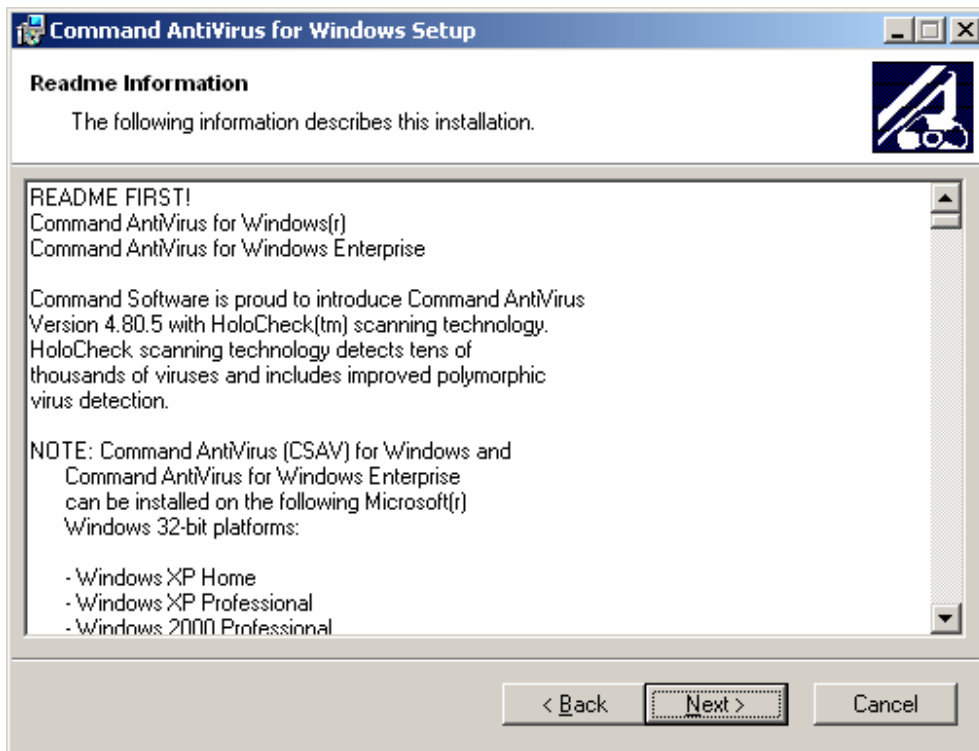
Command AntiVirus for Windows Setup

Readme Information

The following information describes this installation.

README FIRST!
Command AntiVirus for Windows(r)
Command AntiVirus for Windows Enterprise

Command Software is proud to introduce Command AntiVirus Version 4.80.5 with HoloCheck(tm) scanning technology. HoloCheck scanning technology detects tens of thousands of viruses and includes improved polymorphic virus detection.

NOTE: Command AntiVirus (CSAV) for Windows and Command AntiVirus for Windows Enterprise can be installed on the following Microsoft(r) Windows 32-bit platforms:

- Windows XP Home
- Windows XP Professional
- Windows 2000 Professional

< Back   Next >   Cancel